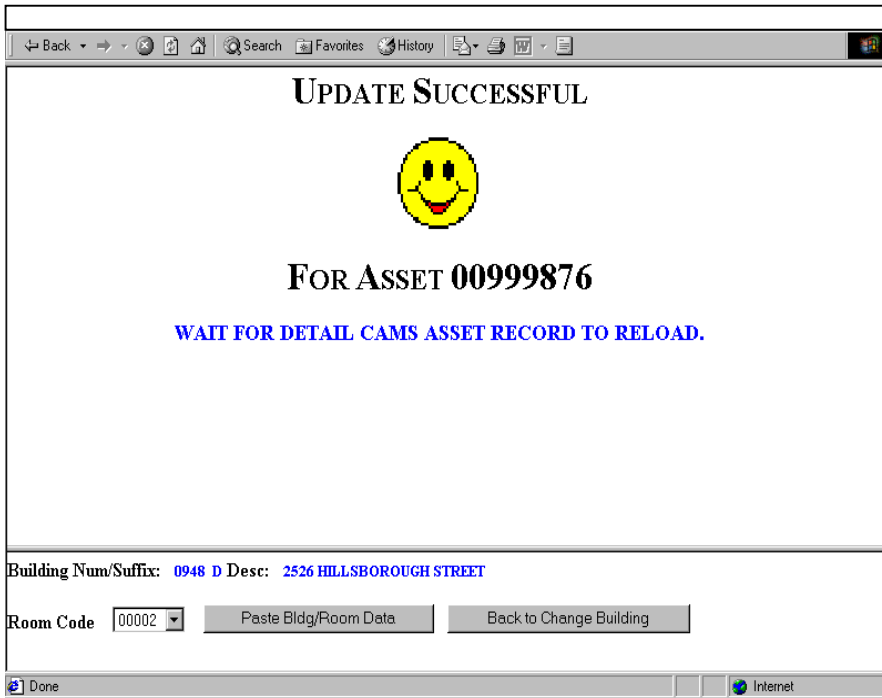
Back Search Favorites History

UPDATE SUCCESSFUL

FOR ASSET 00999876

WAIT FOR DETAIL CAMS ASSET RECORD TO RELOAD.

Building Num/Suffix: 0948 D Desc: 2526 HILLSBOROUGH STREET

Room Code 00002 Paste Bldg/Room Data Back to Change Building

Done Internet